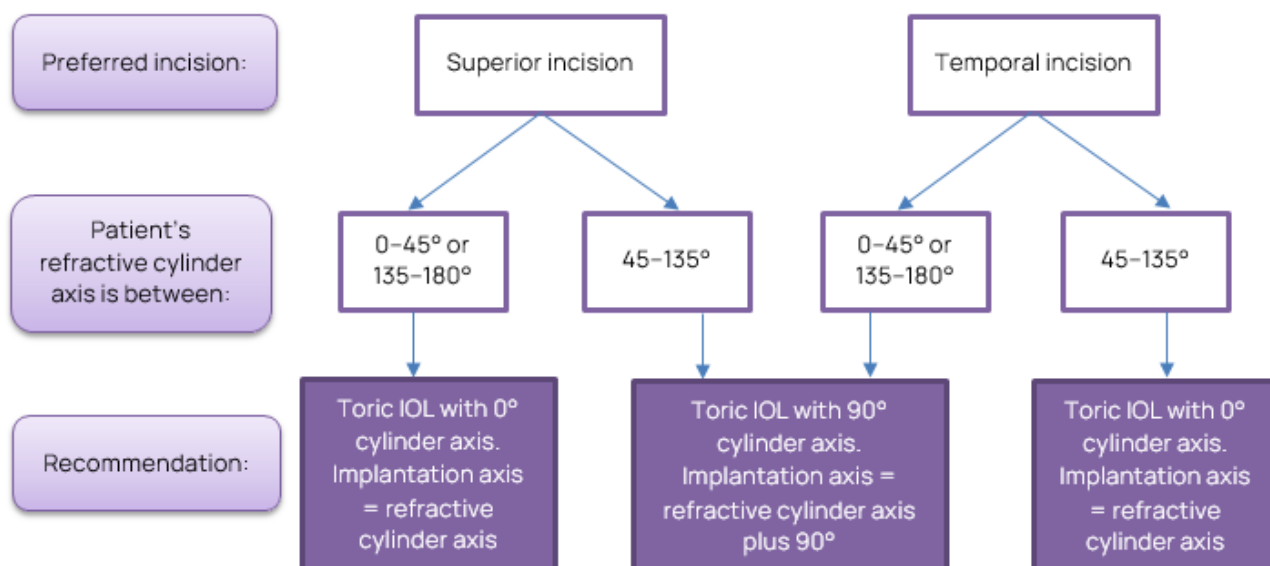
Preferred incision:

Superior incision

Temporal incision

Patient's refractive cylinder axis is between:

0–45° or 135–180°

45–135°

0–45° or 135–180°

45–135°

Recommendation:

Toric IOL with 0° cylinder axis. Implantation axis = refractive cylinder axis

Toric IOL with 90° cylinder axis. Implantation axis = refractive cylinder axis plus 90°

Toric IOL with 0° cylinder axis. Implantation axis = refractive cylinder axis